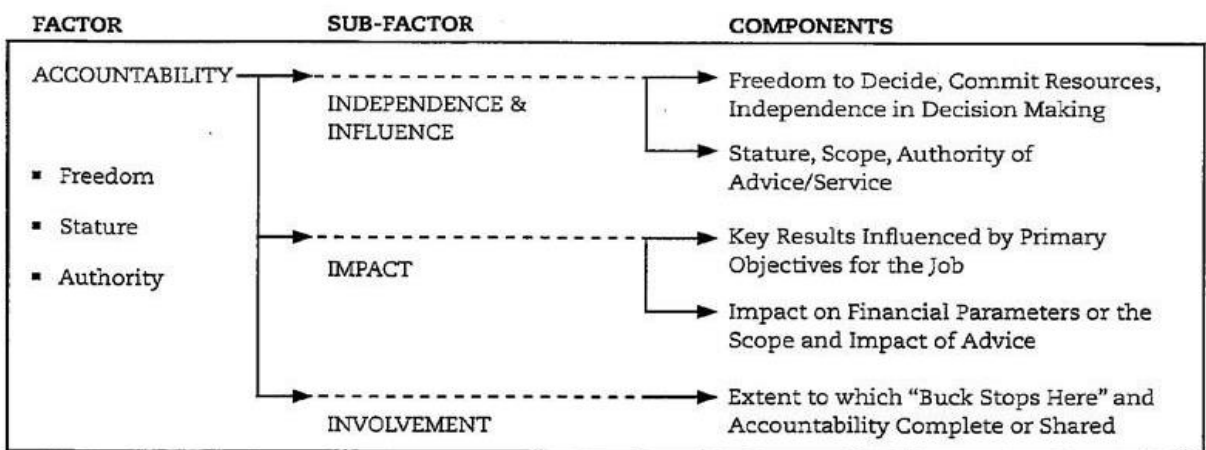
FACTOR

SUB-FACTOR

COMPONENTS

ACCOUNTABILITY

▪ Freedom

▪ Stature

▪ Authority

INDEPENDENCE & INFLUENCE

Freedom to Decide, Commit Resources, Independence in Decision Making

Stature, Scope, Authority of Advice/Service

IMPACT

Key Results Influenced by Primary Objectives for the Job

Impact on Financial Parameters or the Scope and Impact of Advice

INVOLVEMENT

Extent to which "Buck Stops Here" and Accountability Complete or Shared